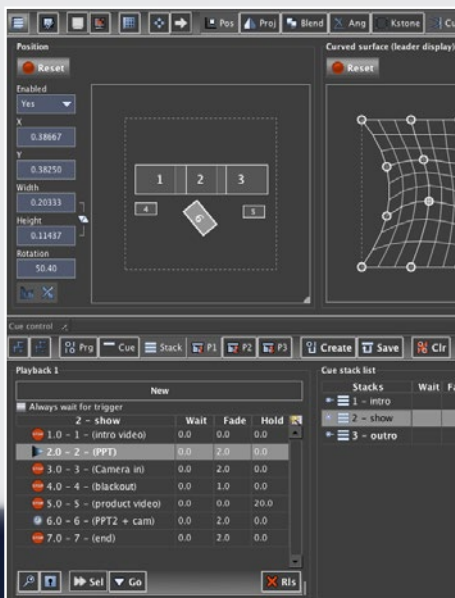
Pos Proj Blend Ang Kstone Cu

Position

Reset

Enabled

Yes

X

0.38667

Y

0.38250

Width

0.20333

Height

0.11437

Rotation

50.40

1 2 3

4 5 6

Curved surface (leader display)

Reset

Cue control

Prg Cue Stack P1 P2 P3 Create Save Clr

Playback 1

New

Always wait for trigger

| 2 - show | Wait | Fade | Hold |
|---|---|---|---|
| 1.0 - 1 - (intro video) | 0.0 | 0.0 | 0.0 |
| 2.0 - 2 - (PPT) | 0.0 | 2.0 | 0.0 |
| 3.0 - 3 - (Camera in) | 0.0 | 2.0 | 0.0 |
| 4.0 - 4 - (blackout) | 0.0 | 1.0 | 0.0 |
| 5.0 - 5 - (product video) | 0.0 | 0.0 | 20.0 |
| 6.0 - 6 - (PPT2 + cam) | 0.0 | 2.0 | 0.0 |
| 7.0 - 7 - (end) | 0.0 | 2.0 | 0.0 |

Sel Go Rls

Cue stack list

| Stacks | Wait | Fa |
|---|---|---|
| 1 - intro | | |
| 2 - show | | |
| 3 - outro | | |